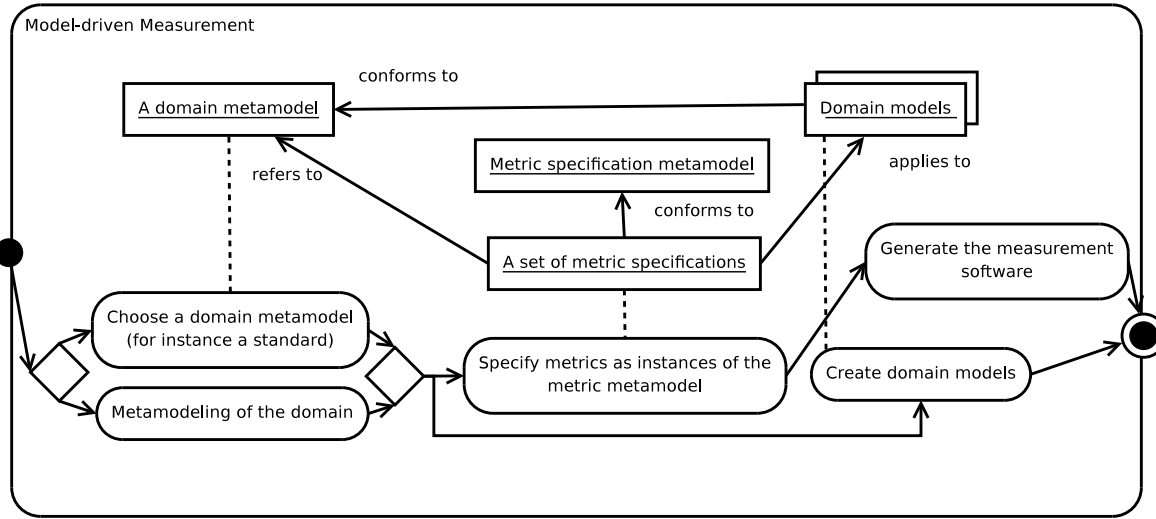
Model-driven Measurement

conforms to

A domain metamodel

Domain models

Metric specification metamodel

applies to

refers to

conforms to

A set of metric specifications

Generate the measurement software

Choose a domain metamodel (for instance a standard)

Specify metrics as instances of the metric metamodel

Create domain models

Metamodeling of the domain